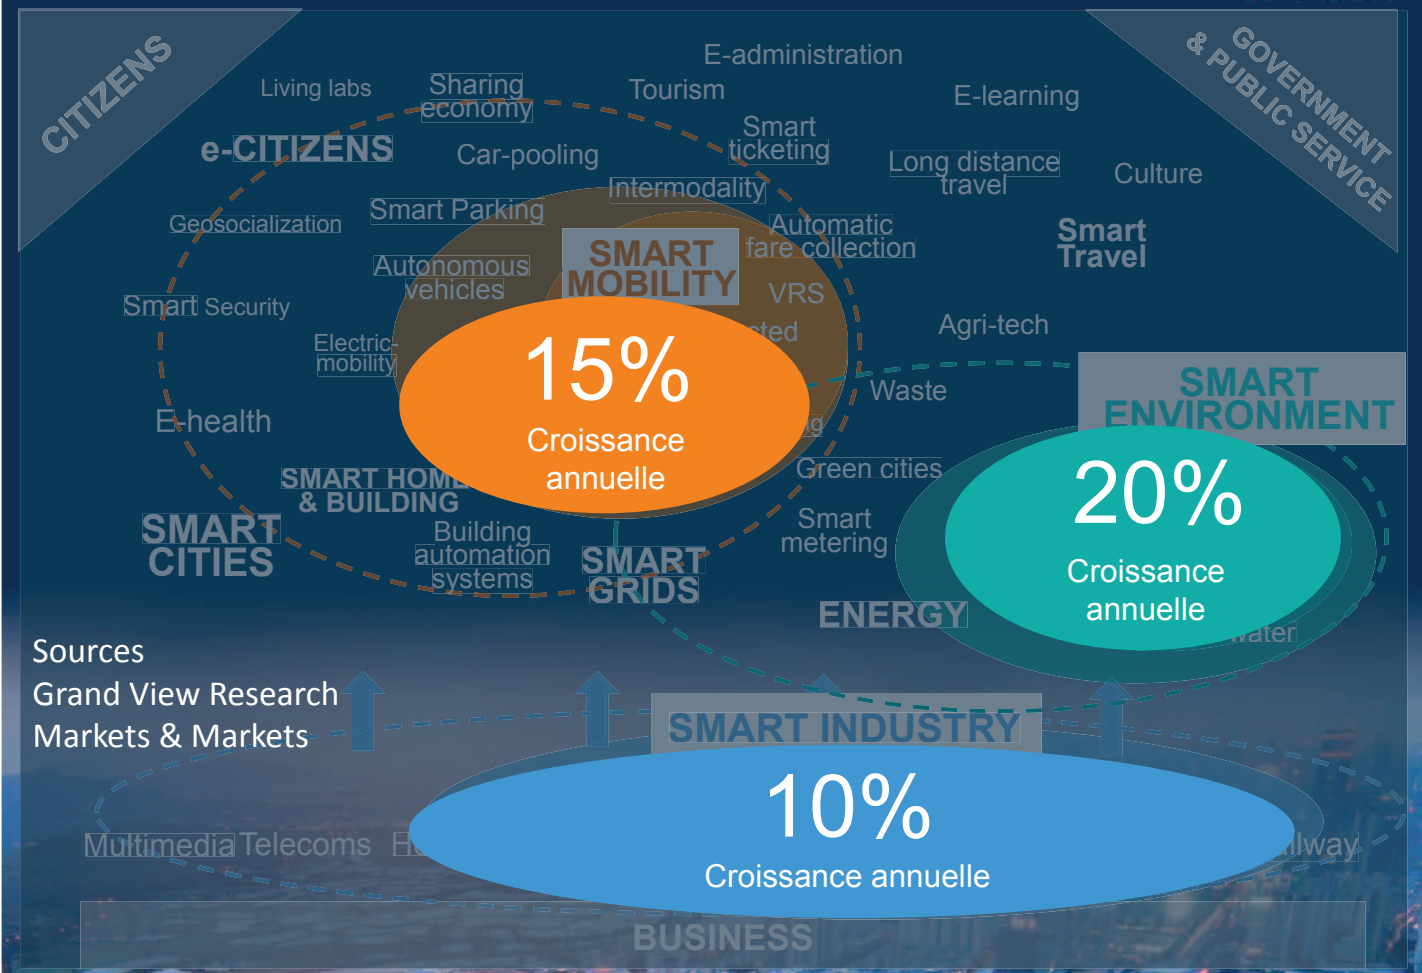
CITIZENS

GOVERNMENT & PUBLIC SERVICE

Living labs

Sharing economy

E-administration

Tourism

E-learning

e-CITIZENS

Car-pooling

Smart ticketing

Long distance travel

Culture

Intermodality

Geosocialization

Smart Parking

Automatic fare collection

Smart Travel

Autonomous vehicles

SMART MOBILITY

VRS

Smart Security

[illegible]cted

Agri-tech

Electric-mobility

15%

Croissance annuelle

Waste

SMART ENVIRONMENT

E-health

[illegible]g

Green cities

20%

Croissance annuelle

SMART HOME & BUILDING

SMART CITIES

Building automation systems

SMART GRIDS

Smart metering

ENERGY

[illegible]ater

Sources
Grand View Research
Markets & Markets

SMART INDUSTRY

10%

Croissance annuelle

Multimedia Telecoms H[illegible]

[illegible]lway

BUSINESS